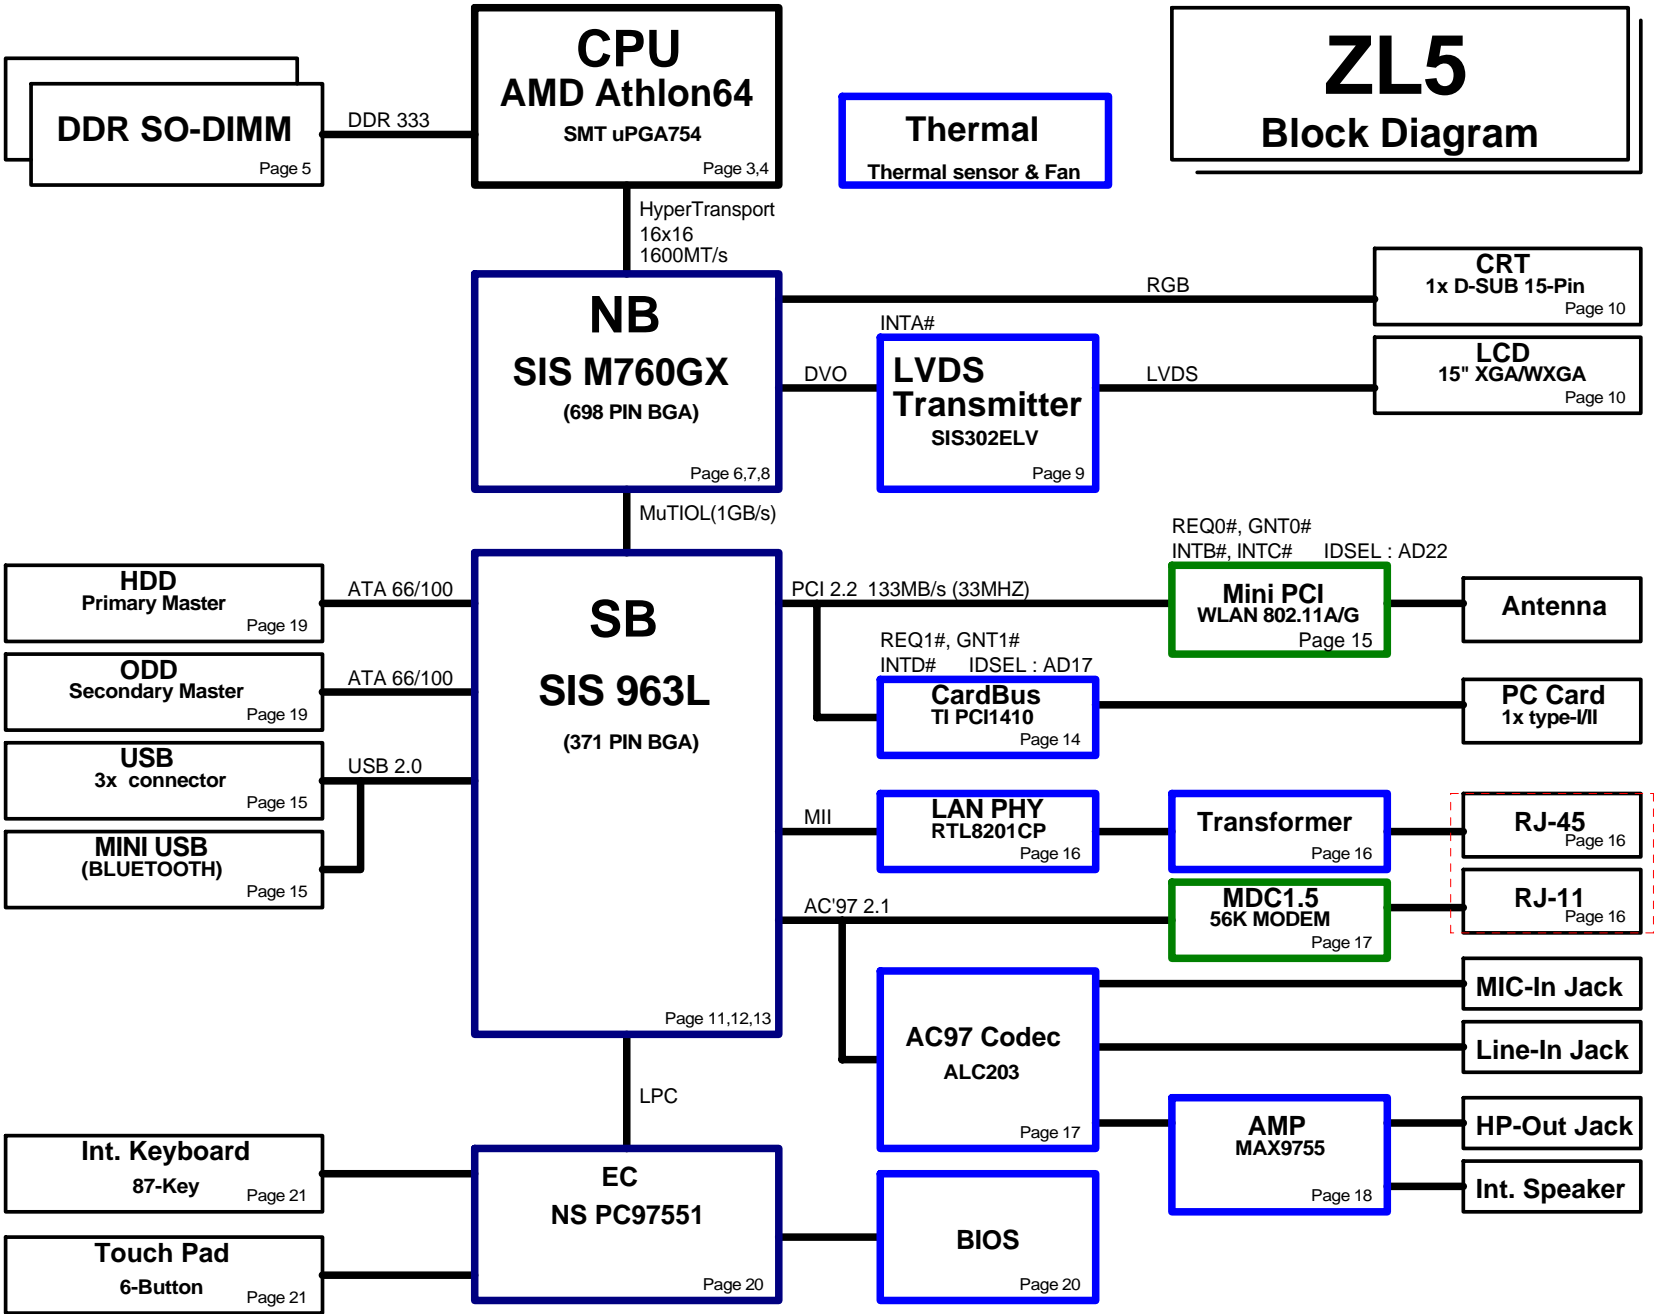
DDR SO-DIMM
Page 5

DDR 333

CPU
AMD Athlon64
SMT uPGA754
Page 3,4

Thermal
Thermal sensor & Fan

ZL5
Block Diagram

HyperTransport
16x16
1600MT/s

NB
SIS M760GX
(698 PIN BGA)
Page 6,7,8

RGB

CRT
1x D-SUB 15-Pin
Page 10

INTA#

DVO

LVDS
Transmitter
SIS302ELV
Page 9

LVDS

LCD
15" XGA/WXGA
Page 10

MuTIOL(1GB/s)

REQ0#, GNT0#
INTB#, INTC#   IDSEL : AD22

HDD
Primary Master
Page 19

ATA 66/100

SB
SIS 963L
(371 PIN BGA)
Page 11,12,13

PCI 2.2  133MB/s (33MHZ)

Mini PCI
WLAN 802.11A/G
Page 15

Antenna

REQ1#, GNT1#
INTD#    IDSEL : AD17

ODD
Secondary Master
Page 19

ATA 66/100

CardBus
TI PCI1410
Page 14

PC Card
1x type-I/II

USB
3x connector
Page 15

USB 2.0

MINI USB
(BLUETOOTH)
Page 15

MII

LAN PHY
RTL8201CP
Page 16

Transformer
Page 16

RJ-45
Page 16

AC'97 2.1

MDC1.5
56K MODEM
Page 17

RJ-11
Page 16

AC97 Codec
ALC203
Page 17

MIC-In Jack

Line-In Jack

LPC

AMP
MAX9755
Page 18

HP-Out Jack

Int. Speaker

Int. Keyboard
87-Key
Page 21

EC
NS PC97551
Page 20

BIOS
Page 20

Touch Pad
6-Button
Page 21